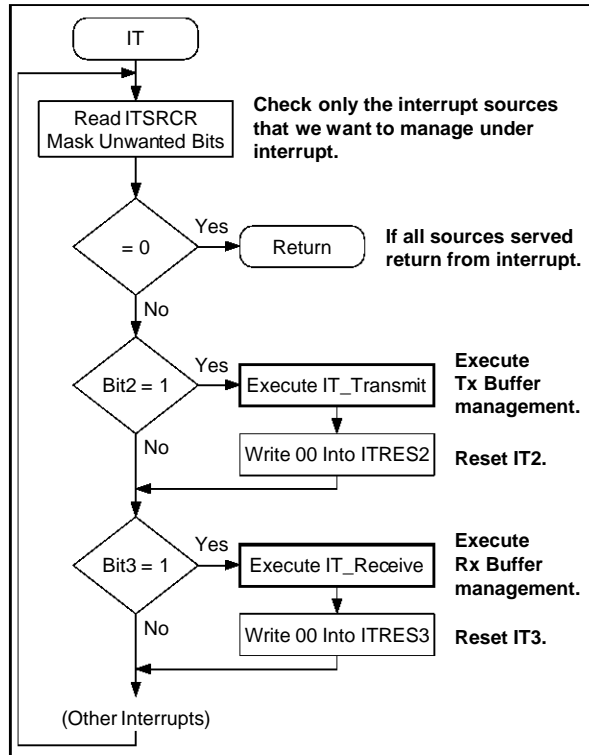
IT

Read ITSRCR
Mask Unwanted Bits

Check only the interrupt sources that we want to manage under interrupt.

= 0

Yes

Return

If all sources served return from interrupt.

No

Bit2 = 1

Yes

Execute IT_Transmit

Execute Tx Buffer management.

No

Write 00 Into ITRES2

Reset IT2.

Bit3 = 1

Yes

Execute IT_Receive

Execute Rx Buffer management.

No

Write 00 Into ITRES3

Reset IT3.

(Other Interrupts)